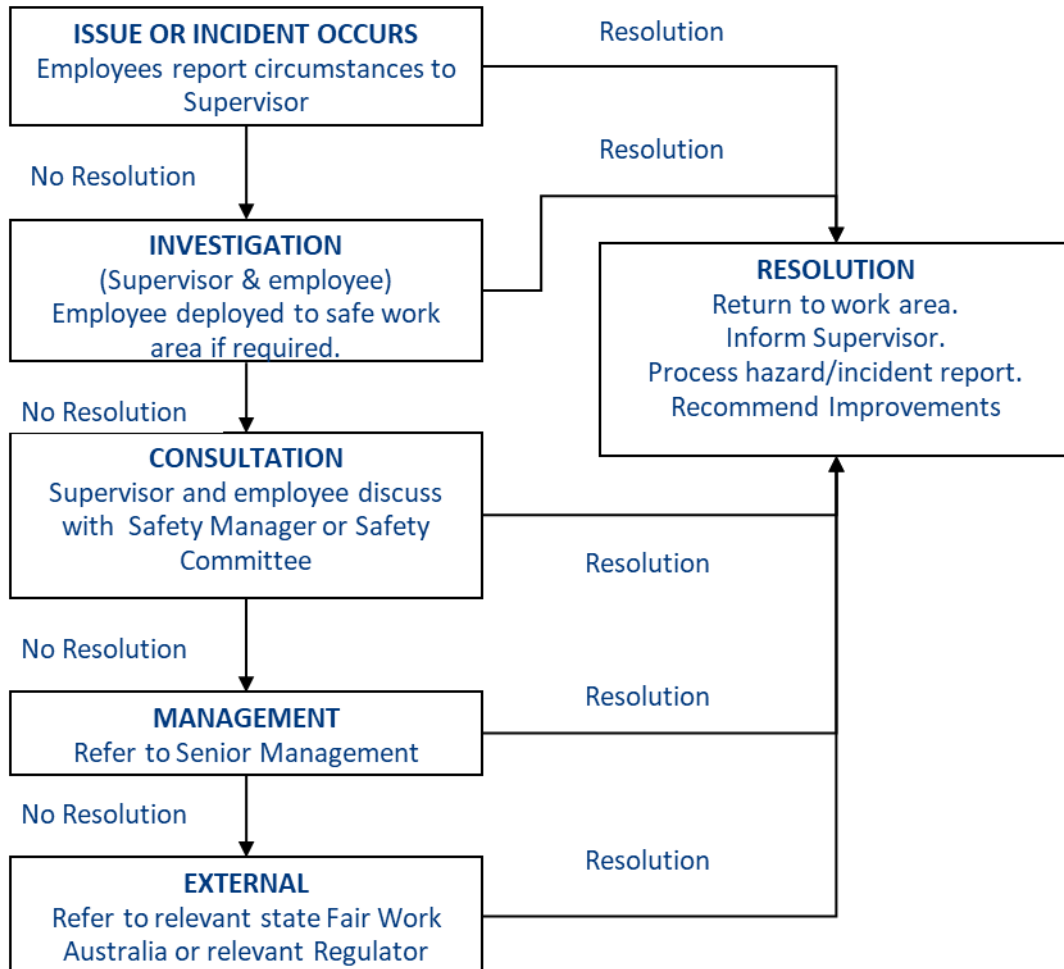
ISSUE OR INCIDENT OCCURS
Employees report circumstances to Supervisor

Resolution

No Resolution

Resolution

INVESTIGATION
(Supervisor & employee)
Employee deployed to safe work area if required.

RESOLUTION
Return to work area.
Inform Supervisor.
Process hazard/incident report.
Recommend Improvements

No Resolution

CONSULTATION
Supervisor and employee discuss with Safety Manager or Safety Committee

Resolution

No Resolution

MANAGEMENT
Refer to Senior Management

Resolution

No Resolution

EXTERNAL
Refer to relevant state Fair Work Australia or relevant Regulator

Resolution